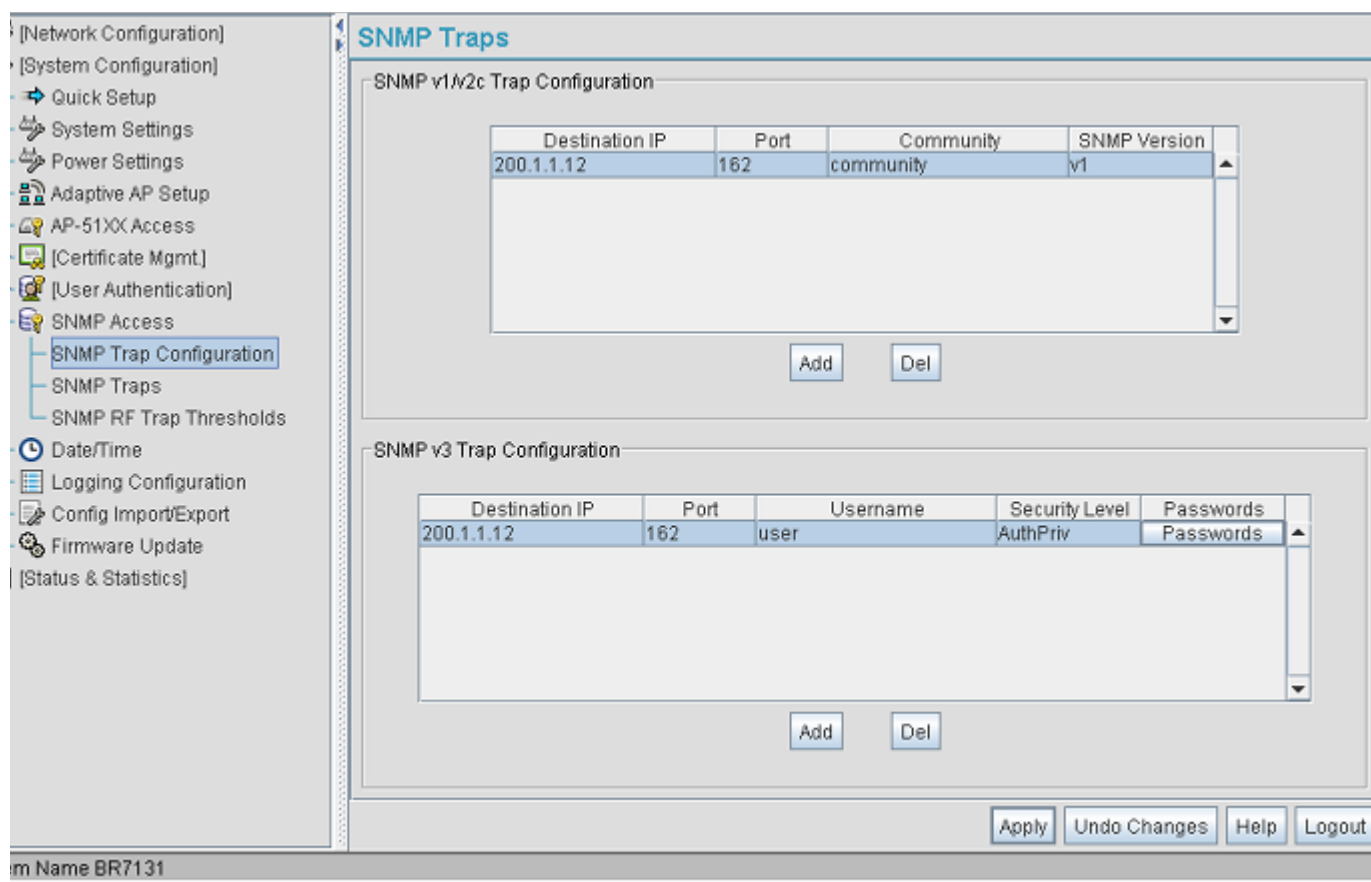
[Network Configuration]
[System Configuration]
Quick Setup
System Settings
Power Settings
Adaptive AP Setup
AP-51XX Access
[Certificate Mgmt.]
[User Authentication]
SNMP Access
SNMP Trap Configuration
SNMP Traps
SNMP RF Trap Thresholds
Date/Time
Logging Configuration
Config Import/Export
Firmware Update
[Status & Statistics]

SNMP Traps

SNMP v1/v2c Trap Configuration

| Destination IP | Port | Community | SNMP Version |
|---|---|---|---|
| 200.1.1.12 | 162 | community | v1 |

Add Del

SNMP v3 Trap Configuration

| Destination IP | Port | Username | Security Level | Passwords |
|---|---|---|---|---|
| 200.1.1.12 | 162 | user | AuthPriv | Passwords |

Add Del

Apply Undo Changes Help Logout

em Name BR7131